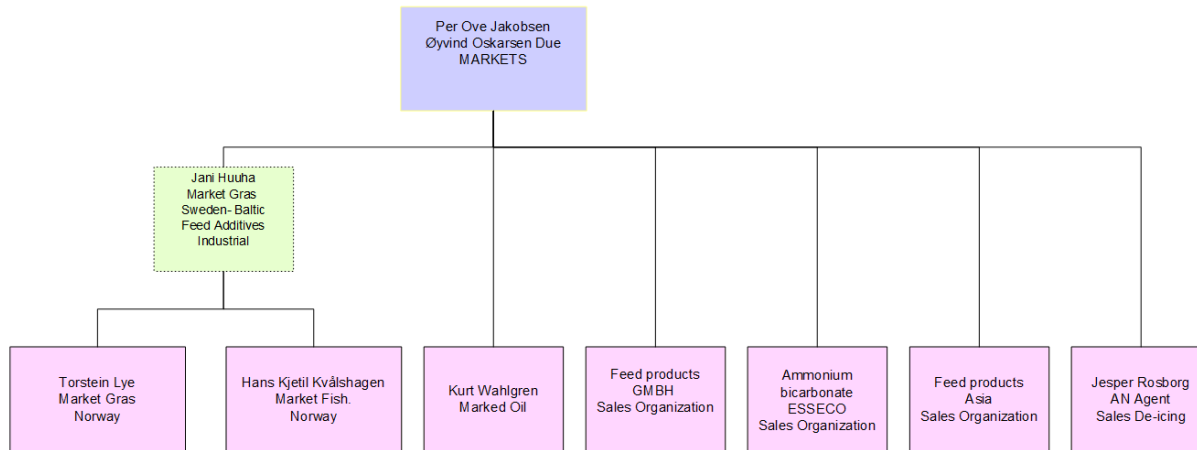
Per Ove Jakobsen
Øyvind Oskarsen Due
MARKETS

Jani Huuha
Market Gras
Sweden- Baltic
Feed Additives
Industrial

Torstein Lye
Market Gras
Norway

Hans Kjetil Kvålshagen
Market Fish.
Norway

Kurt Wahlgren
Marked Oil

Feed products
GMBH
Sales Organization

Ammonium
bicarbonate
ESSECO
Sales Organization

Feed products
Asia
Sales Organization

Jesper Rosborg
AN Agent
Sales De-icing